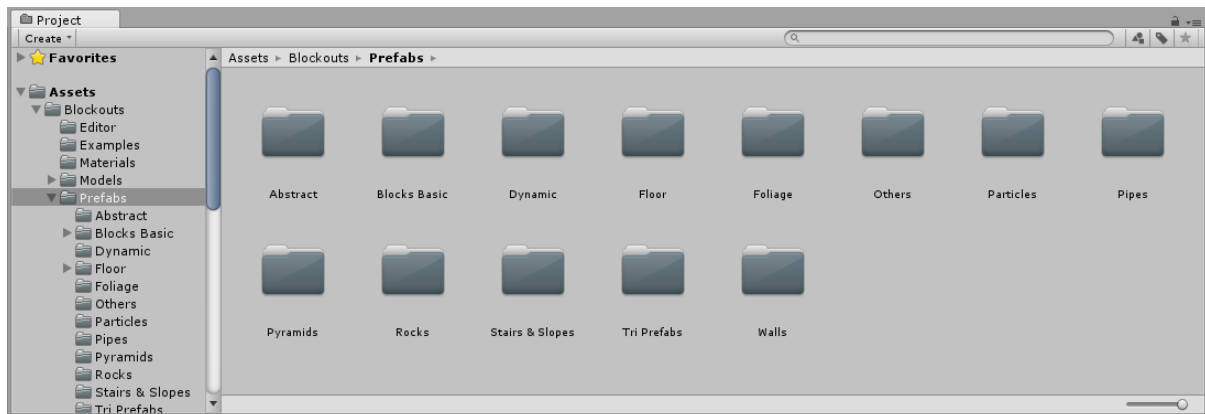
Project
Create
Favorites
Assets
Blockouts
Editor
Examples
Materials
Models
Prefabs
Abstract
Blocks Basic
Dynamic
Floor
Foliage
Others
Particles
Pipes
Pyramids
Rocks
Stairs & Slopes
Tri Prefabs

Assets ▸ Blockouts ▸ Prefabs ▸

Abstract
Blocks Basic
Dynamic
Floor
Foliage
Others
Particles
Pipes
Pyramids
Rocks
Stairs & Slopes
Tri Prefabs
Walls